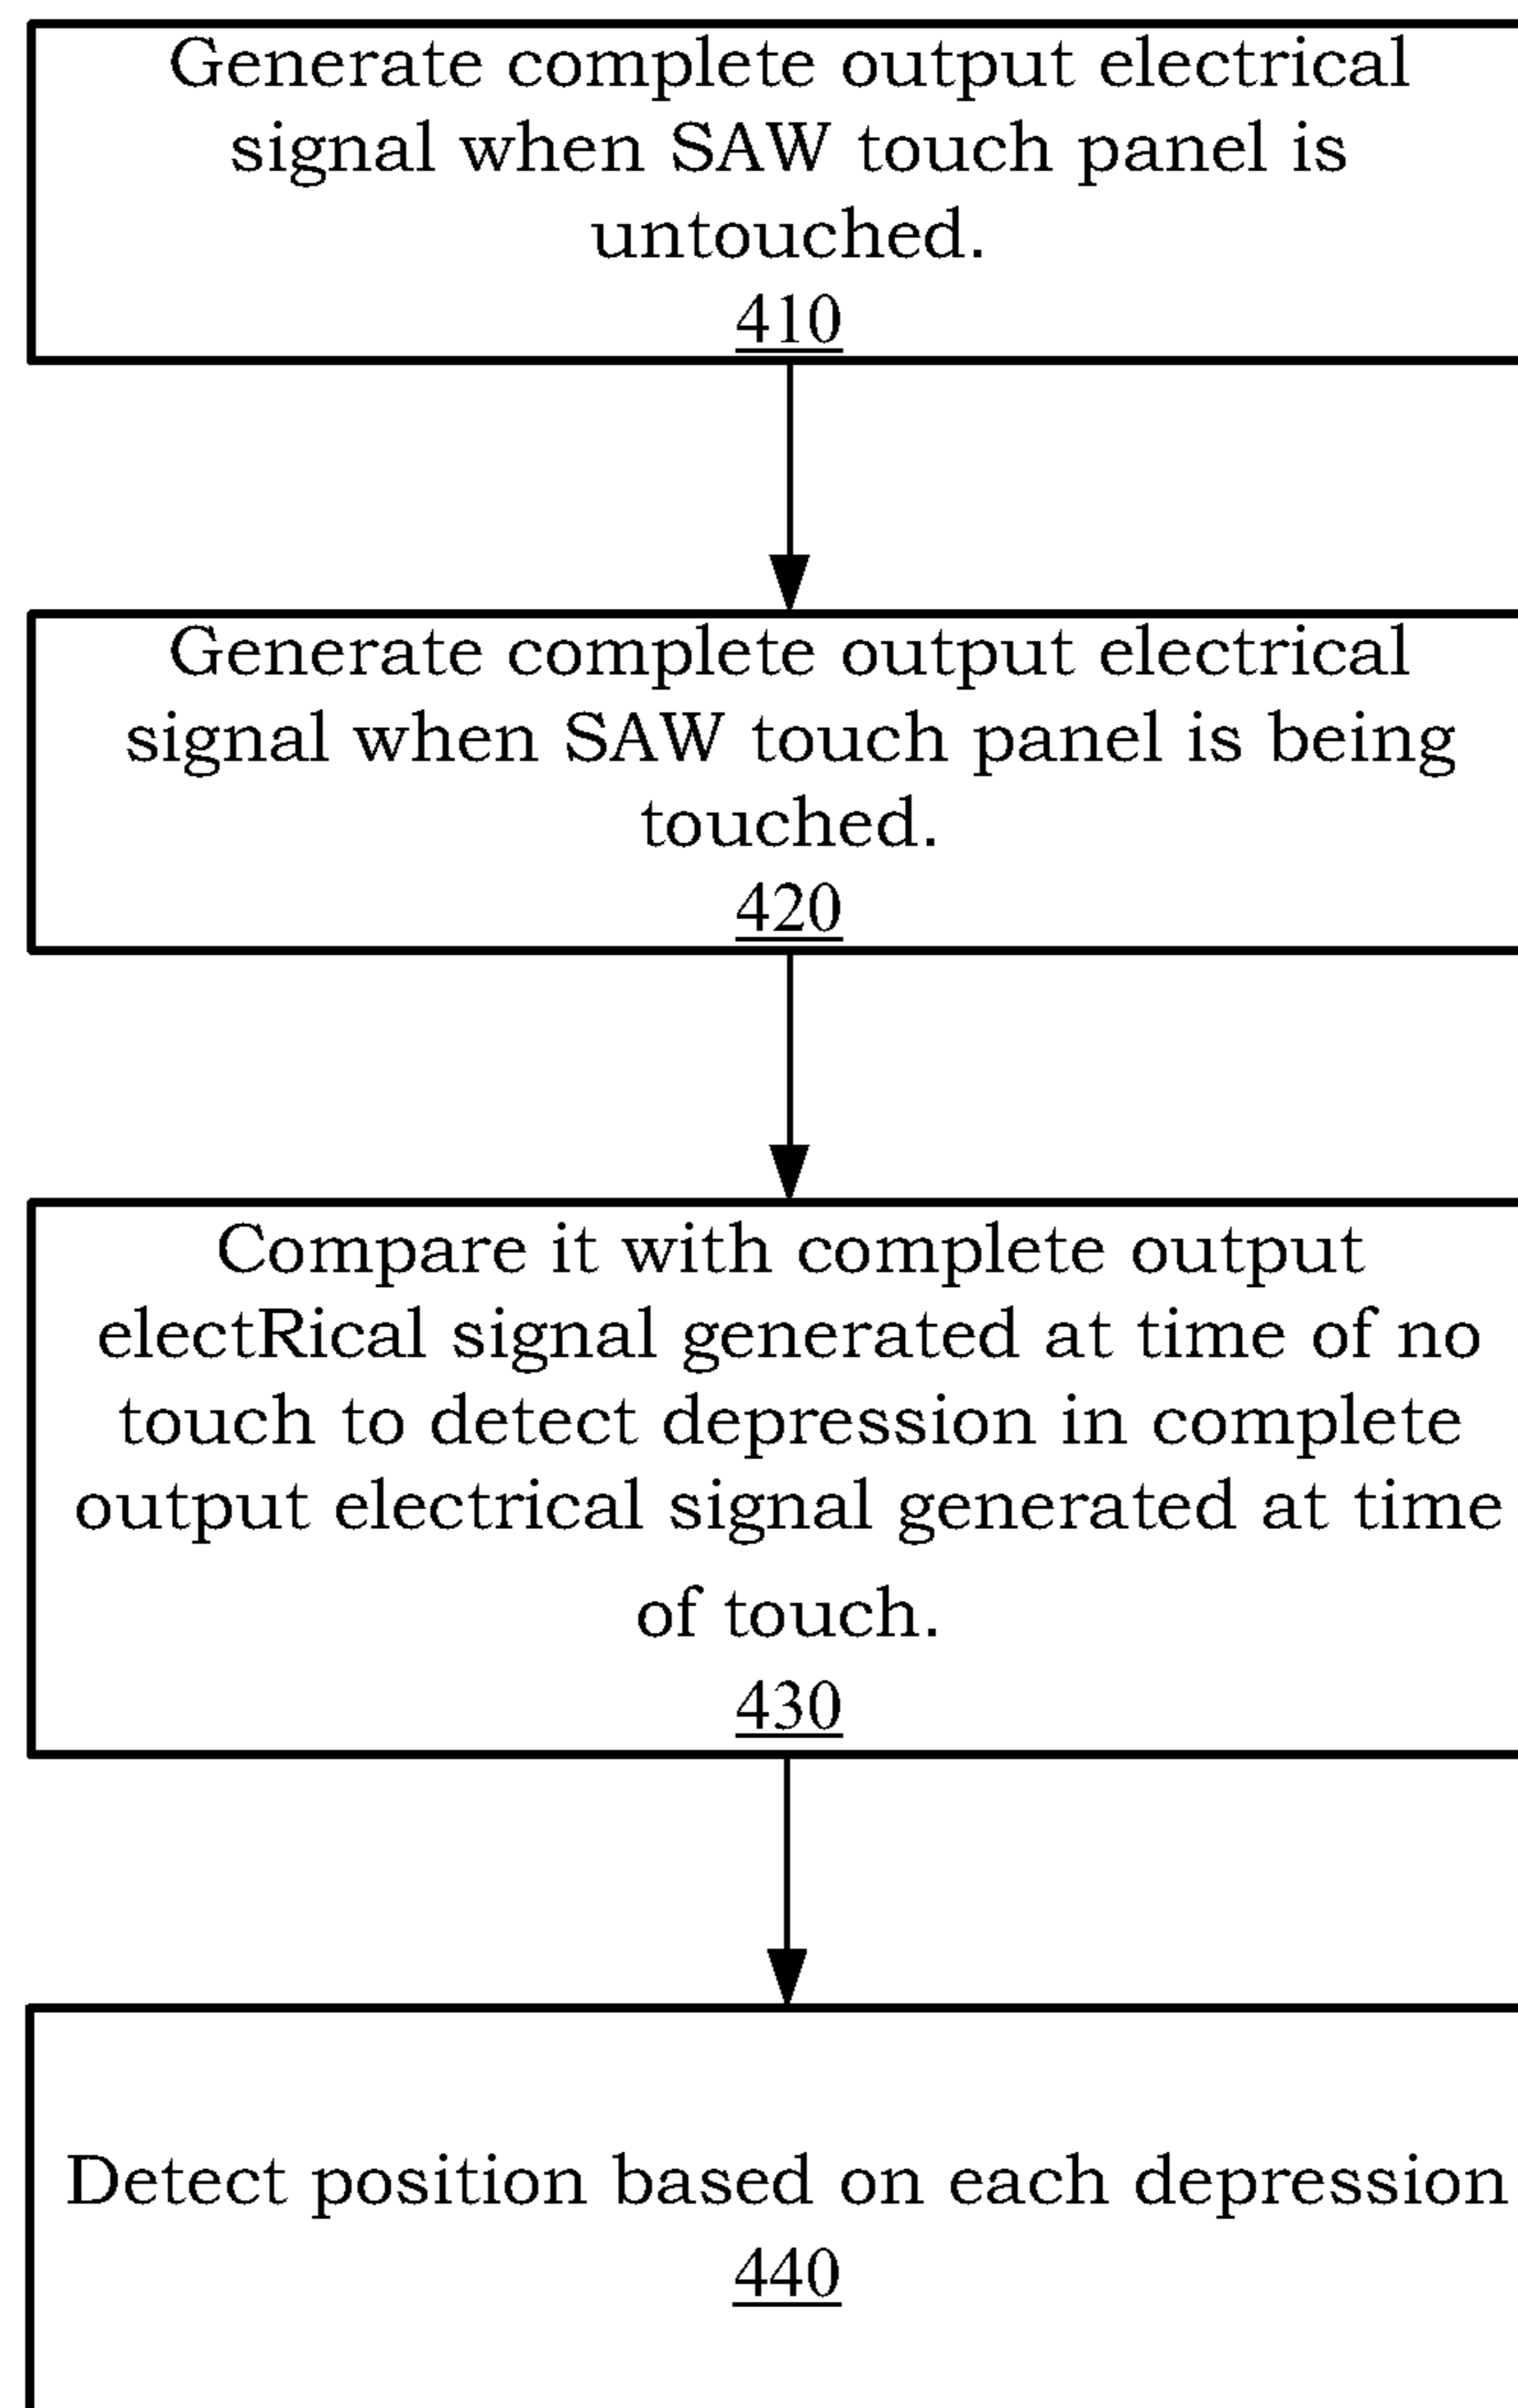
Generate complete output electrical signal when SAW touch panel is untouched.
410

Generate complete output electrical signal when SAW touch panel is being touched.
420

Compare it with complete output electRical signal generated at time of no touch to detect depression in complete output electrical signal generated at time of touch.
430

Detect position based on each depression
440